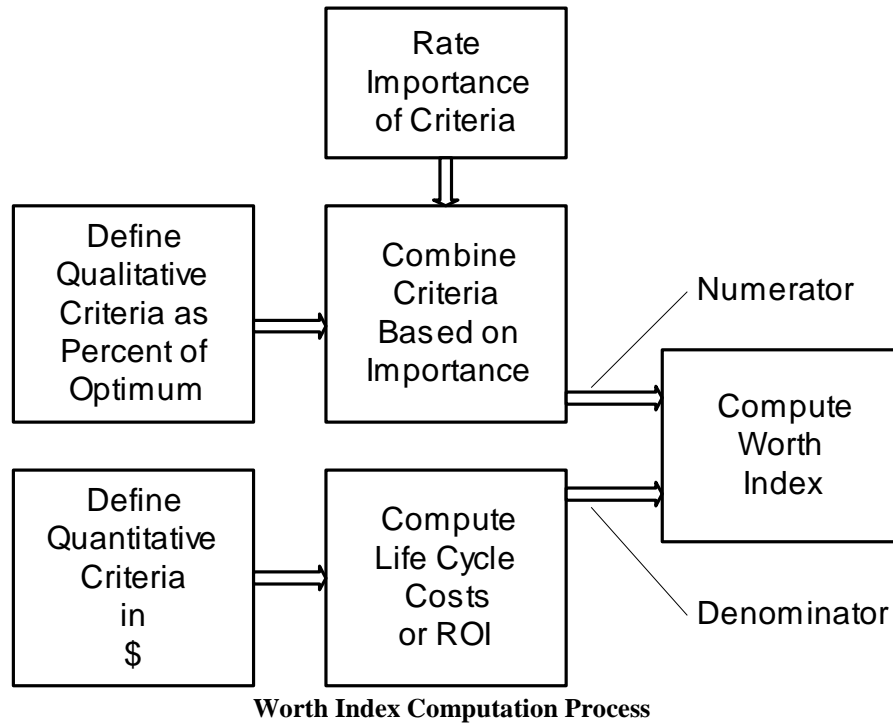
Rate Importance of Criteria

Define Qualitative Criteria as Percent of Optimum

Combine Criteria Based on Importance

Numerator

Compute Worth Index

Define Quantitative Criteria in $

Compute Life Cycle Costs or ROI

Denominator

**Worth Index Computation Process**